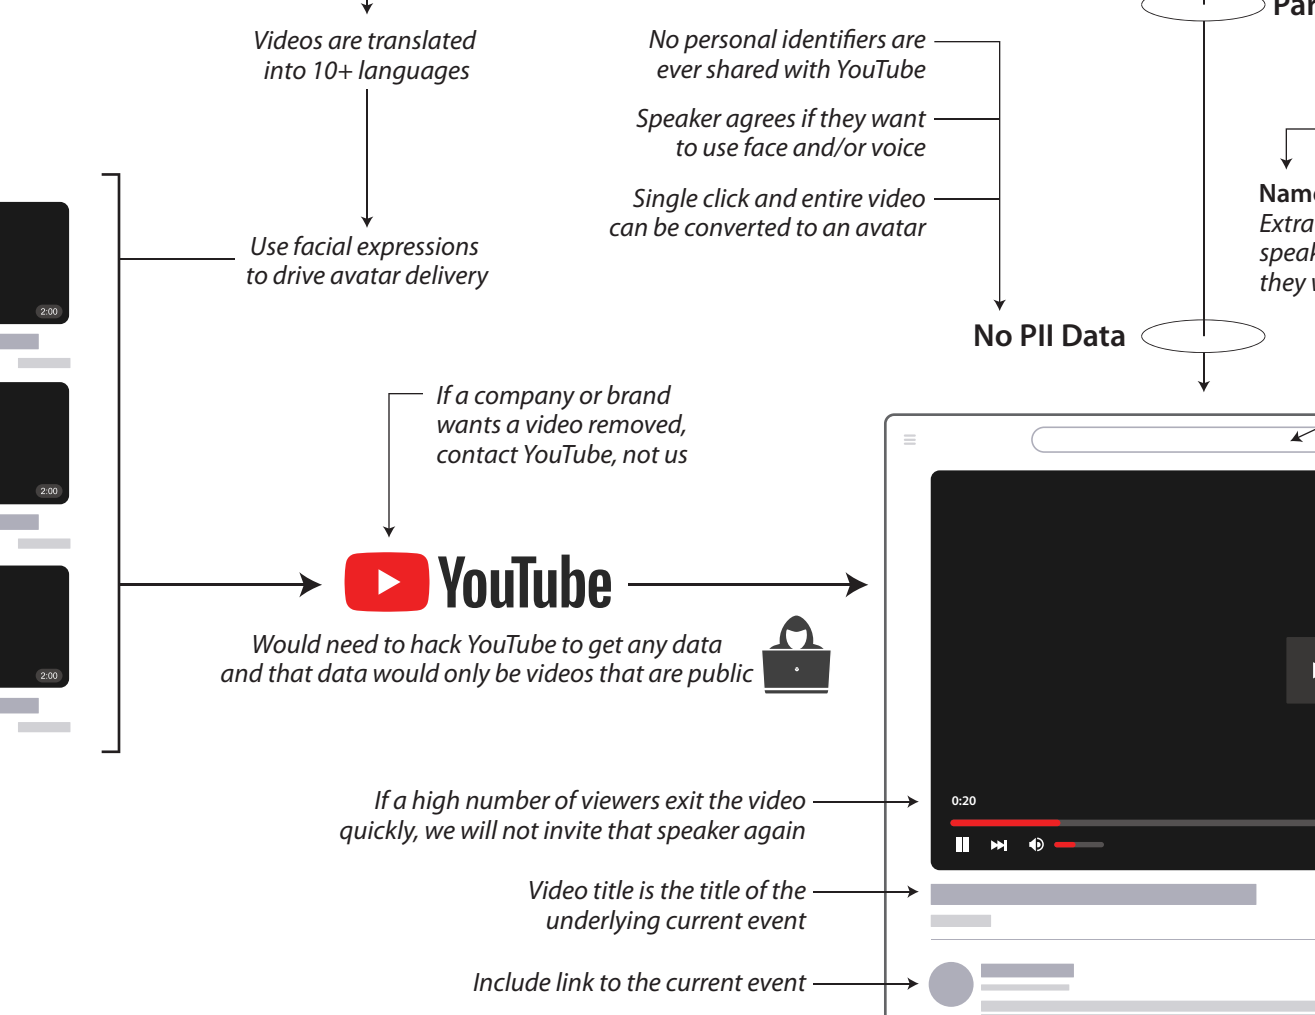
Par

Videos are translated into 10+ languages

No personal identifiers are ever shared with YouTube

Speaker agrees if they want to use face and/or voice

Single click and entire video can be converted to an avatar

Nam
Extra
speak
they

2:00

Use facial expressions to drive avatar delivery

No PII Data

2:00

If a company or brand wants a video removed, contact YouTube, not us

YouTube

2:00

Would need to hack YouTube to get any data and that data would only be videos that are public

If a high number of viewers exit the video quickly, we will not invite that speaker again

0:20

Video title is the title of the underlying current event

Include link to the current event